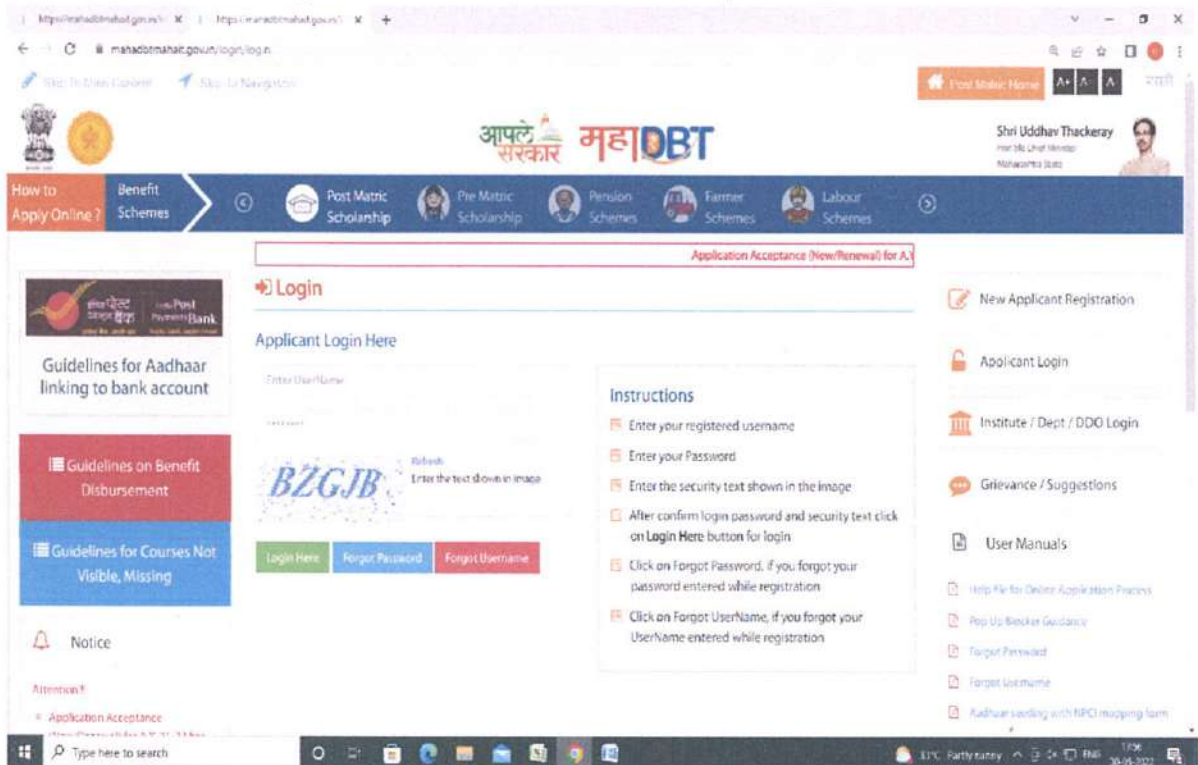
https://mahadbtmahait.gov.in/ × | https://mahadbtmahait.gov.in/ × +

mahadbtmahait.gov.in/login/login

Skip To Main Content Skip To Navigation

Post Matric Home A+ A- A मराठी

आपले सरकार महाDBT

Shri Uddhav Thackeray
Hon'ble Chief Minister
Maharashtra State

How to Apply Online ? Benefit Schemes Post Matric Scholarship Pre Matric Scholarship Pension Schemes Farmer Schemes Labour Schemes

Application Acceptance (New/Renewal) for A.Y

India Post Payments Bank

Guidelines for Aadhaar linking to bank account

Guidelines on Benefit Disbursement

Guidelines for Courses Not Visible, Missing

Notice

Attention !!

Application Acceptance

Login

Applicant Login Here

Enter UserName

BZGJB Refresh Enter the text shown in image

Login Here Forgot Password Forgot Username

Instructions

Enter your registered username

Enter your Password

Enter the security text shown in the image

After confirm login password and security text click on Login Here button for login

Click on Forgot Password, if you forgot your password entered while registration

Click on Forgot UserName, if you forgot your UserName entered while registration

New Applicant Registration

Applicant Login

Institute / Dept / DDO Login

Grievance / Suggestions

User Manuals

Help File for Online Application Process

Pop Up Blocker Guidance

Forgot Password

Forgot Username

Aadhaar seeding with NPCI mapping form

Type here to search

31°C Partly sunny ENG 30-05-2022